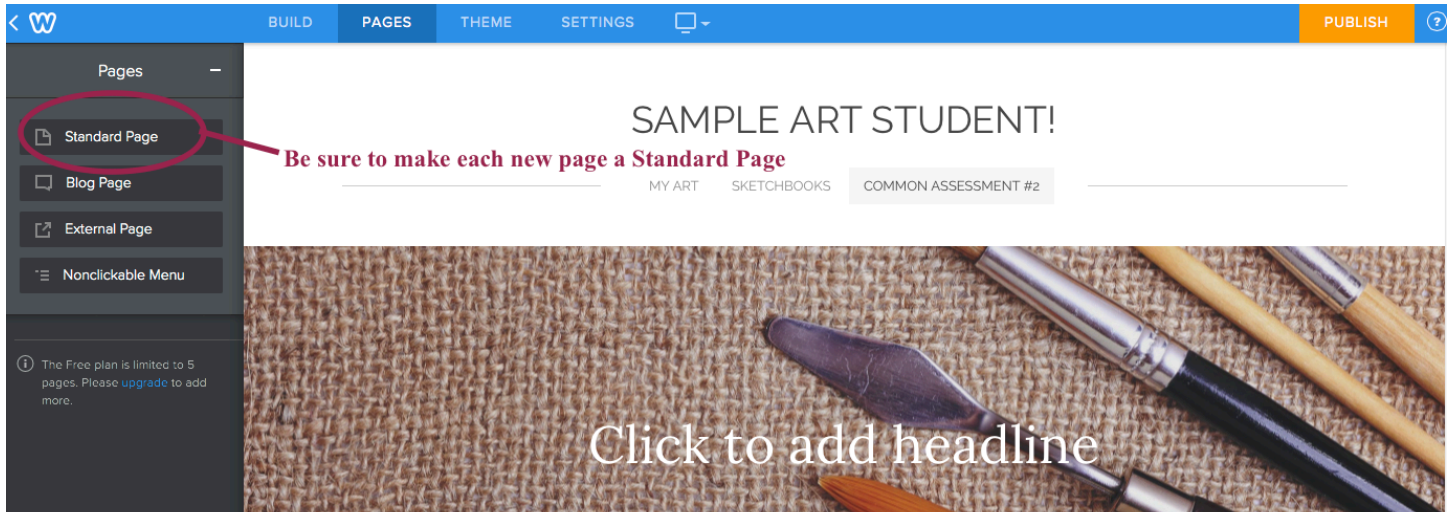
BUILD PAGES THEME SETTINGS PUBLISH ?

Pages

Standard Page

Blog Page

External Page

Nonclickable Menu

The Free plan is limited to 5 pages. Please upgrade to add more.

SAMPLE ART STUDENT!

Be sure to make each new page a Standard Page

MY ART SKETCHBOOKS COMMON ASSESSMENT #2

Click to add headline